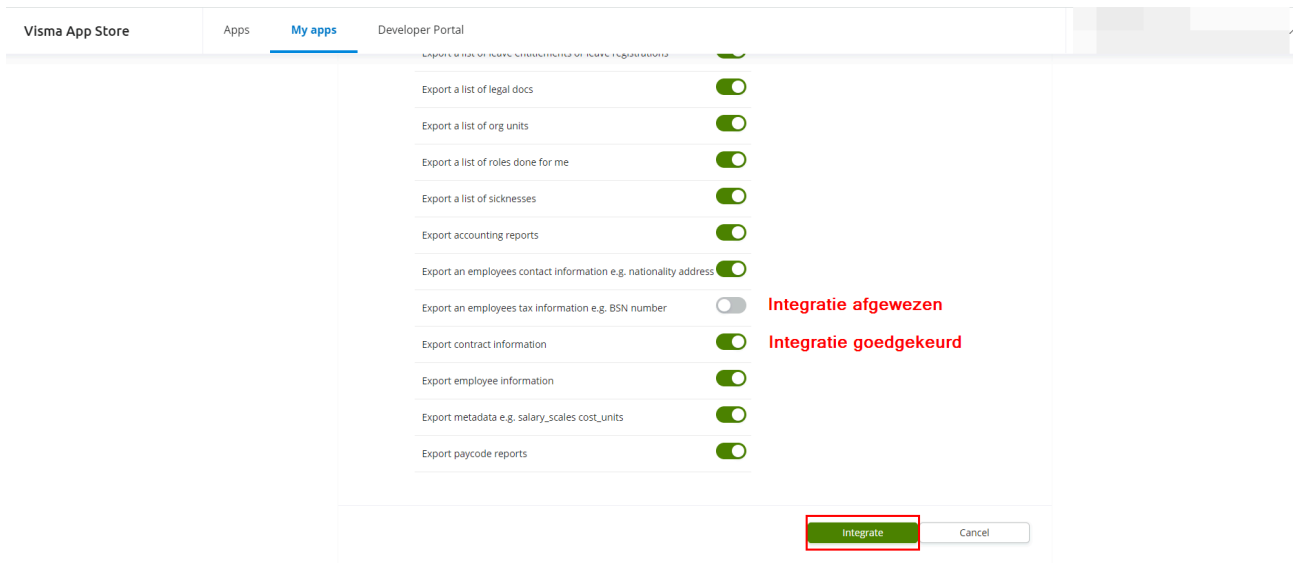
Visma App Store
Apps
My apps
Developer Portal

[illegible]

Export a list of legal docs

Export a list of org units

Export a list of roles done for me

Export a list of sicknesses

Export accounting reports

Export an employees contact information e.g. nationality address

Export an employees tax information e.g. BSN number

Integratie afgewezen

Export contract information

Integratie goedgekeurd

Export employee information

Export metadata e.g. salary_scales cost_units

Export paycode reports

Integrate
Cancel